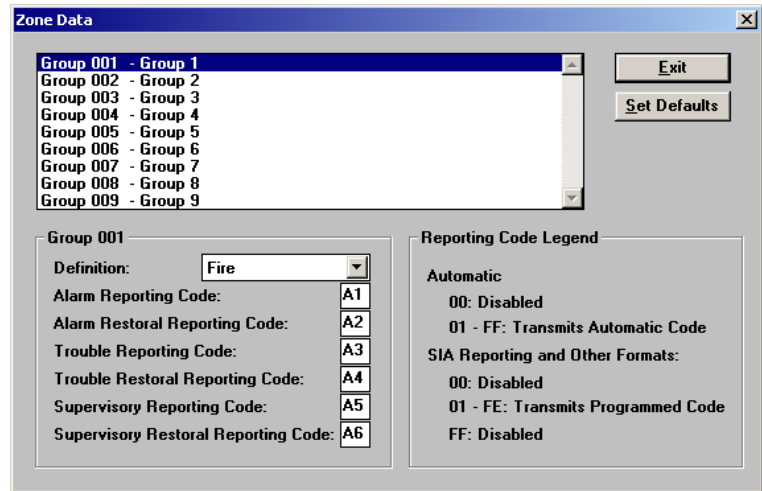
Zone Data

Group 001 - Group 1
Group 002 - Group 2
Group 003 - Group 3
Group 004 - Group 4
Group 005 - Group 5
Group 006 - Group 6
Group 007 - Group 7
Group 008 - Group 8
Group 009 - Group 9

Exit

Set Defaults

Group 001

Definition: Fire

Alarm Reporting Code: A1

Alarm Restoral Reporting Code: A2

Trouble Reporting Code: A3

Trouble Restoral Reporting Code: A4

Supervisory Reporting Code: A5

Supervisory Restoral Reporting Code: A6

Reporting Code Legend

Automatic

00: Disabled

01 - FF: Transmits Automatic Code

SIA Reporting and Other Formats:

00: Disabled

01 - FE: Transmits Programmed Code

FF: Disabled